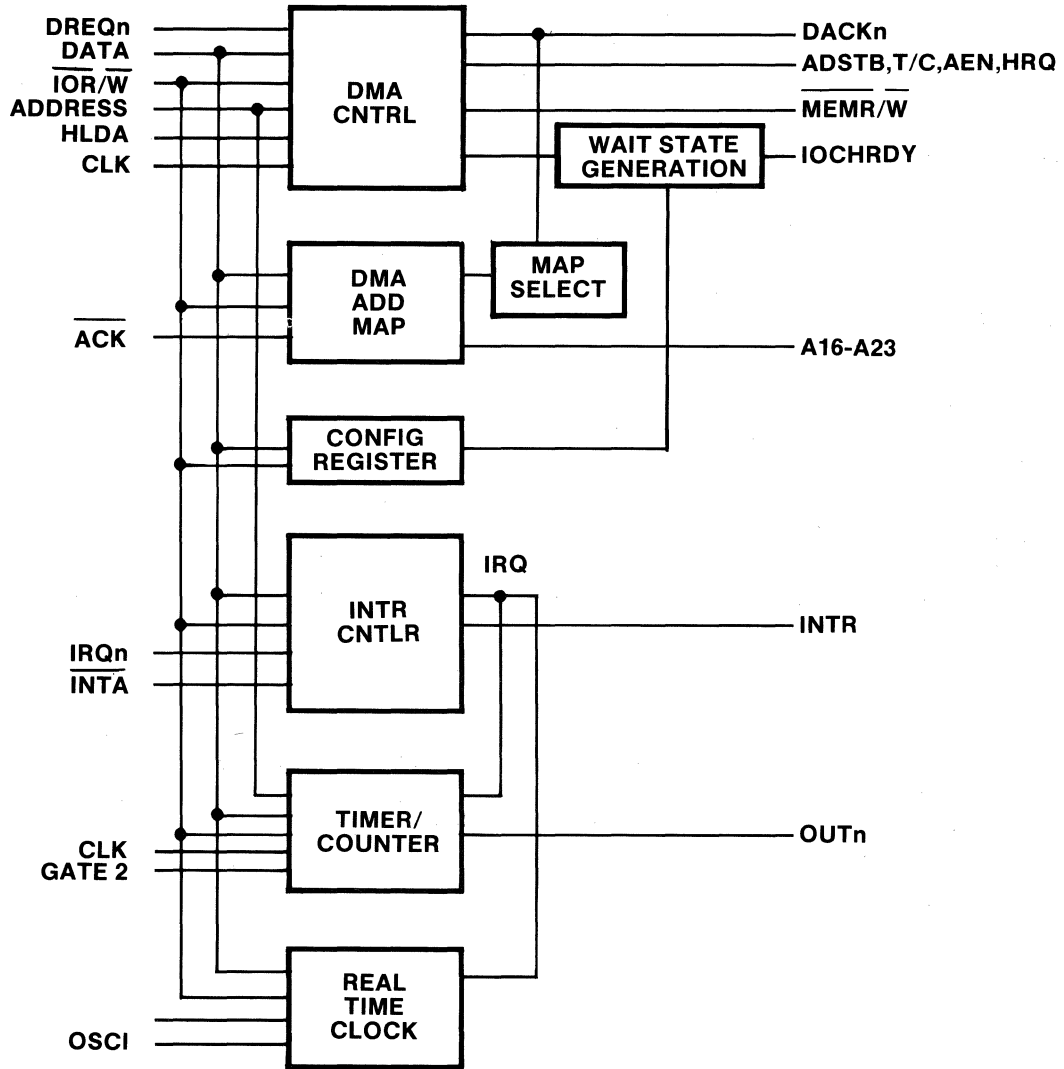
DREQn
DATA
$\overline{IOR}/\overline{W}$
ADDRESS
HLDA
CLK

DMA CNTRL

DACKn
ADSTB,T/C,AEN,HRQ
$\overline{MEMR}/\overline{W}$

WAIT STATE GENERATION

IOCHRDY

DMA ADD MAP

MAP SELECT

$\overline{ACK}$

A16-A23

CONFIG REGISTER

IRQ

INTR CNTLR

INTR

IRQn
$\overline{INTA}$

TIMER/ COUNTER

OUTn

CLK
GATE 2

REAL TIME CLOCK

OSCI